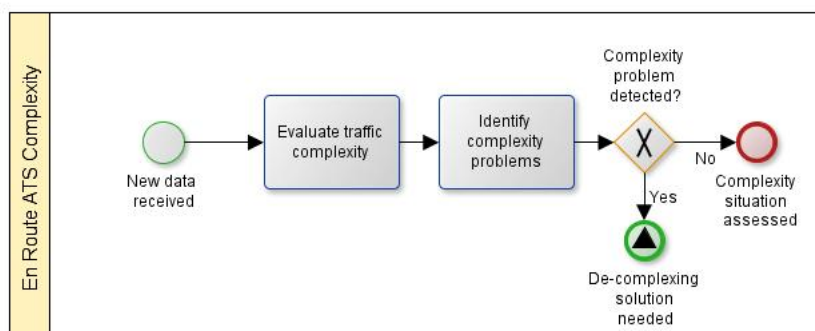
En Route ATS Complexity

New data received

Evaluate traffic complexity

Identify complexity problems

Complexity problem detected?

No

Yes

Complexity situation assessed

De-complexing solution needed